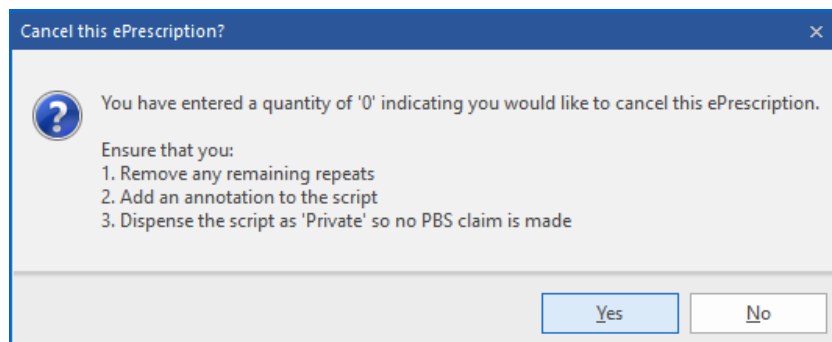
Cancel this ePrescription?

×

?

You have entered a quantity of '0' indicating you would like to cancel this ePrescription.

Ensure that you:
1. Remove any remaining repeats
2. Add an annotation to the script
3. Dispense the script as 'Private' so no PBS claim is made

Yes

No